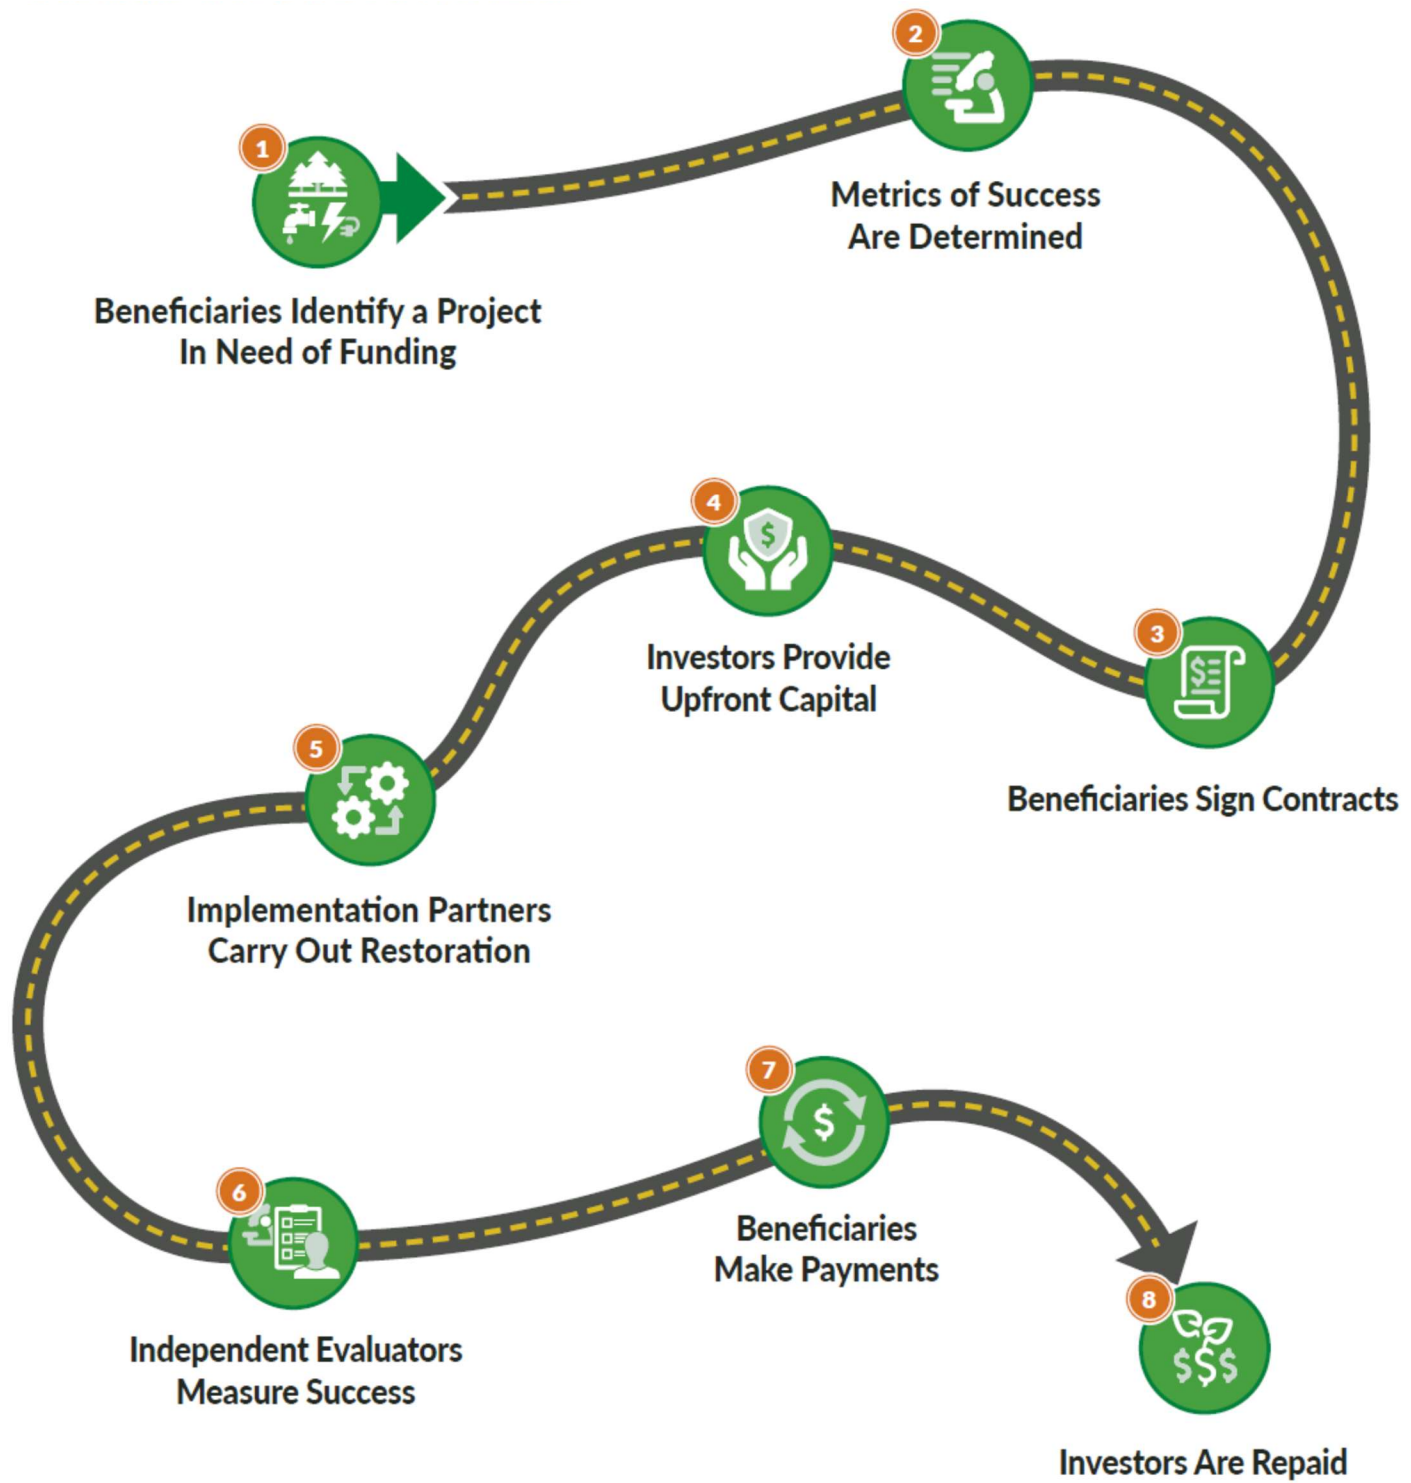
1
Beneficiaries Identify a Project In Need of Funding

2
Metrics of Success Are Determined

3
Beneficiaries Sign Contracts

4
Investors Provide Upfront Capital

5
Implementation Partners Carry Out Restoration

6
Independent Evaluators Measure Success

7
Beneficiaries Make Payments

8
Investors Are Repaid